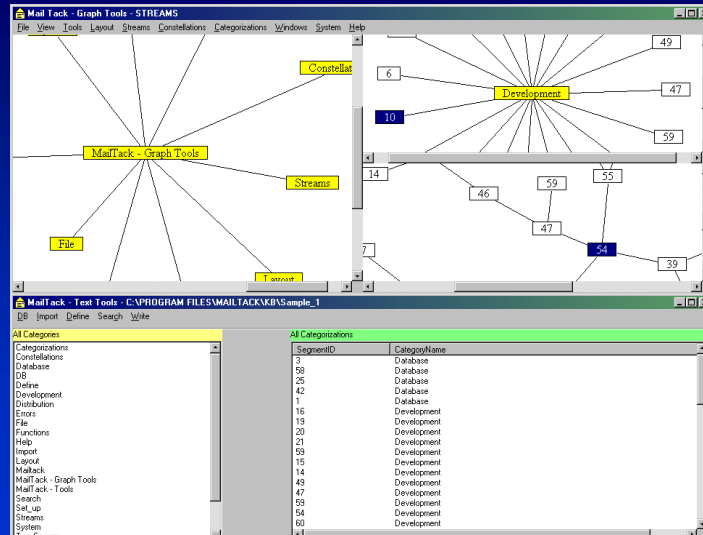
Mail Tack - Graph Tools - STREAMS

File View Tools Layout Streams Constellations Categorizations Windows System Help

Constellat

MailTack - Graph Tools

Streams

File

Layout

49

6

Development

47

10

59

14

59

55

46

47

54

39

7

MailTack - Text Tools - C:\PROGRAM FILES\MAILTACK\KB\Sample_1

DB Import Define Search Write

All Categories

Categorizations
Constellations
Database
DB
Define
Development
Distribution
Errors
File
Functions
Help
Import
Layout
Mailtack
MailTack - Graph Tools
MailTack - Tools
Search
Set_up
Streams
System

All Categorizations

| SegmentID | CategoryName |
|---|---|
| 3 | Database |
| 58 | Database |
| 25 | Database |
| 42 | Database |
| 1 | Database |
| 16 | Development |
| 19 | Development |
| 20 | Development |
| 21 | Development |
| 59 | Development |
| 15 | Development |
| 14 | Development |
| 49 | Development |
| 47 | Development |
| 59 | Development |
| 54 | Development |
| 60 | Development |